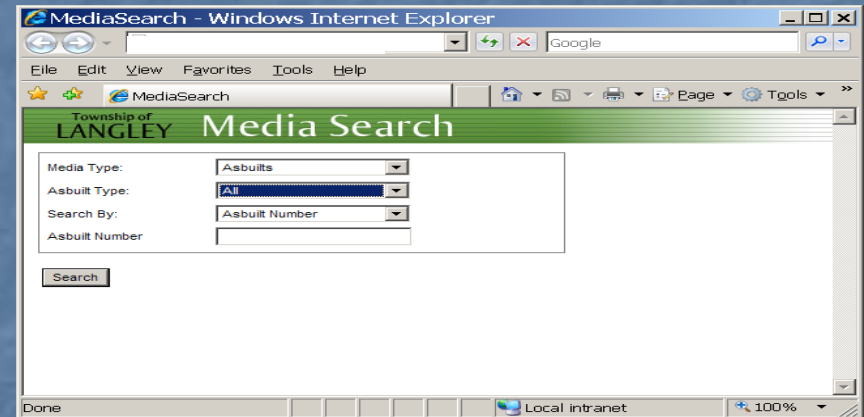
MediaSearch - Windows Internet Explorer

Google

File Edit View Favorites Tools Help

MediaSearch

Page Tools

Township of LANGLEY Media Search

Media Type: Asbuilts

Asbuilt Type: All

Search By: Asbuilt Number

Asbuilt Number

Search

Done

Local intranet

100%